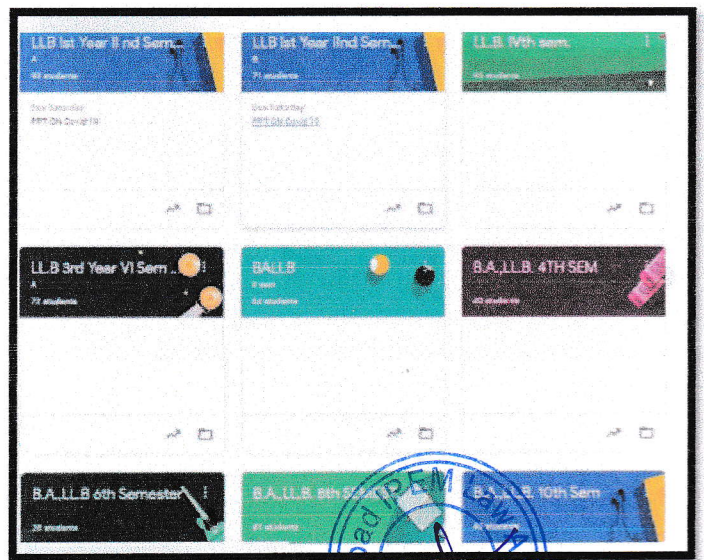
LLB Ist Year II nd Sem...
A
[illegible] students
Due Saturday
PPT ON Covid 19

LLB Ist Year IInd Sem...
B
71 students
Due Saturday
PPT ON Covid 19

LL.B. IVth sem.
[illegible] students

LL.B 3rd Year VI Sem ...
A
72 students

BA.LL.B
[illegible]
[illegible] students

B.A.,LL.B. 4TH SEM
40 students

B.A.,LL.B 6th Semester
38 students

B.A.,LL.B. 8th S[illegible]
41 students

B.A.,LL.B. 10th Sem

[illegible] IPEM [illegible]